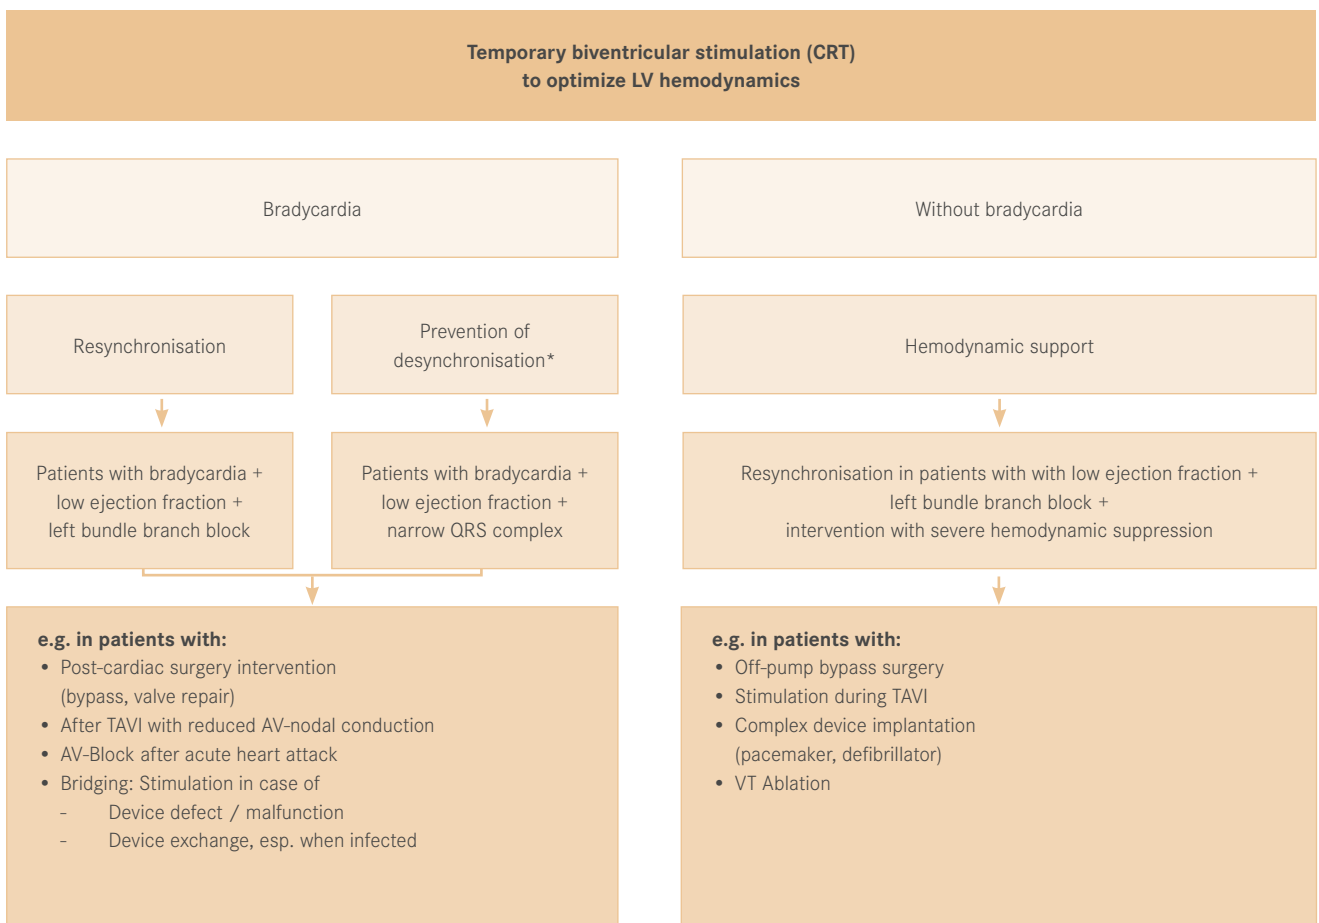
**Temporary biventricular stimulation (CRT) to optimize LV hemodynamics**

Bradycardia

Without bradycardia

Resynchronisation

Prevention of desynchronisation*

Hemodynamic support

Patients with bradycardia + low ejection fraction + left bundle branch block

Patients with bradycardia + low ejection fraction + narrow QRS complex

Resynchronisation in patients with with low ejection fraction + left bundle branch block + intervention with severe hemodynamic suppression

**e.g. in patients with:**
- Post-cardiac surgery intervention (bypass, valve repair)
- After TAVI with reduced AV-nodal conduction
- AV-Block after acute heart attack
- Bridging: Stimulation in case of
  - Device defect / malfunction
  - Device exchange, esp. when infected

**e.g. in patients with:**
- Off-pump bypass surgery
- Stimulation during TAVI
- Complex device implantation (pacemaker, defibrillator)
- VT Ablation